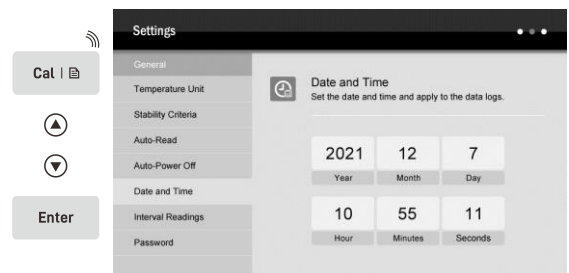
Cal | 

Enter

Settings

General
Temperature Unit
Stability Criteria
Auto-Read
Auto-Power Off
Date and Time
Interval Readings
Password

Date and Time
Set the date and time and apply to the data logs.

2021
Year
12
Month
7
Day
10
Hour
55
Minutes
11
Seconds